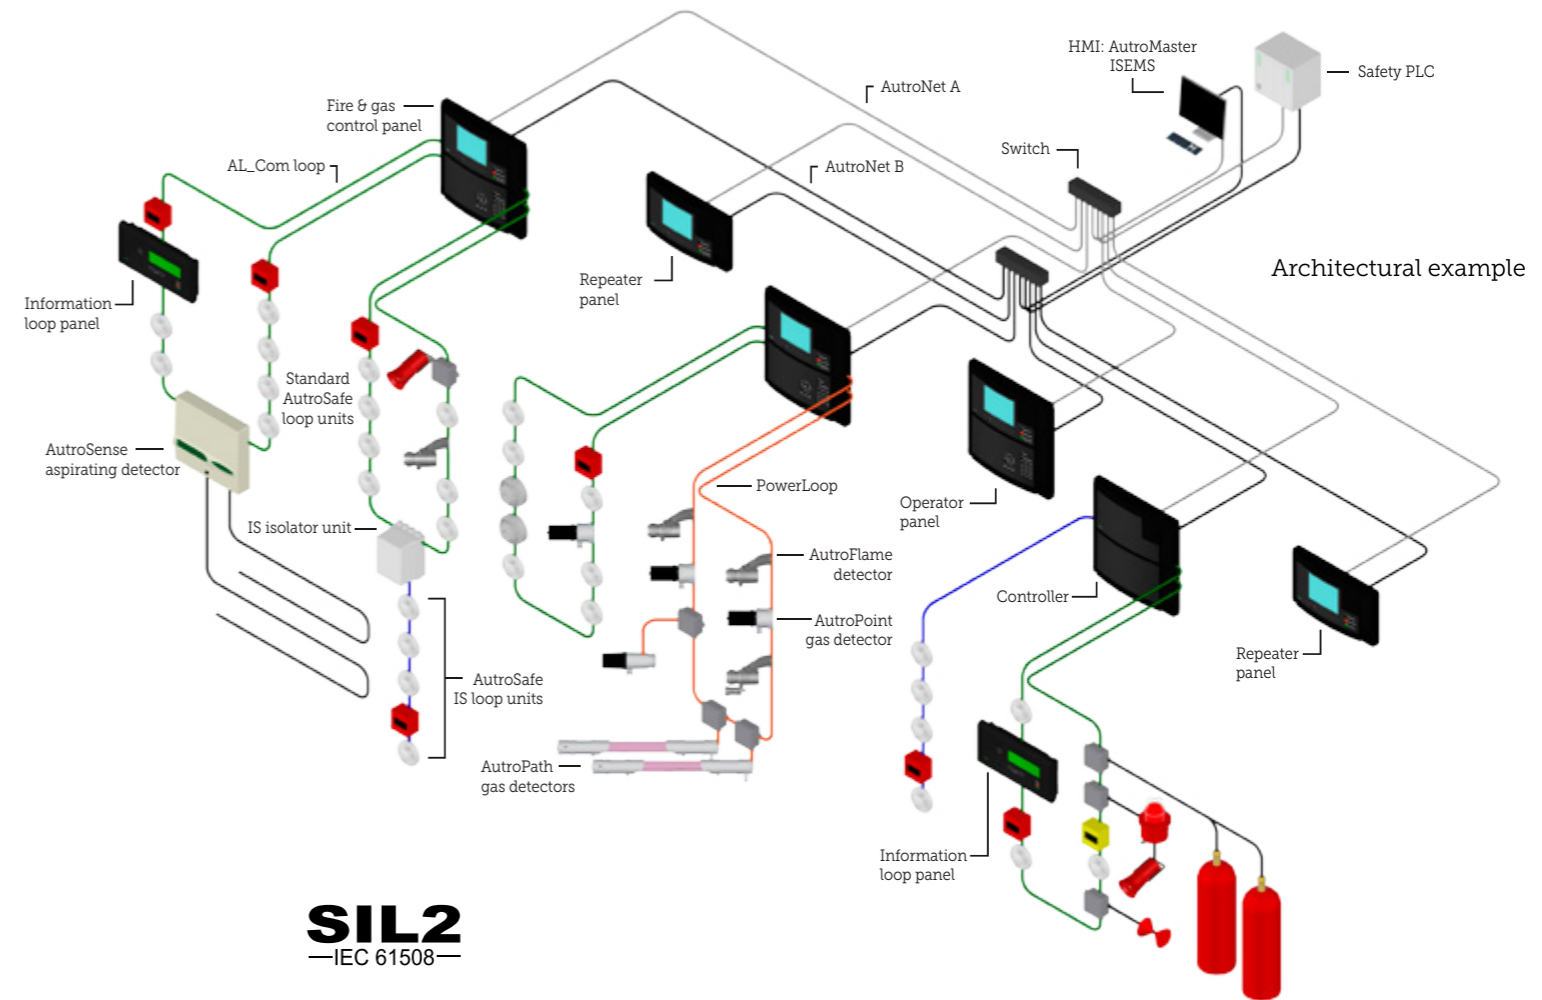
HMI: AutroMaster ISEMS

Safety PLC

AutroNet A

Fire & gas control panel

AL_Com loop

AutroNet B

Switch

Architectural example

Repeater panel

Information loop panel

Standard AutroSafe loop units

AutroSense aspirating detector

IS isolator unit

PowerLoop

Operator panel

AutroFlame detector

Controller

AutroPoint gas detector

Repeater panel

AutroSafe IS loop units

AutroPath gas detectors

Information loop panel

SIL2
IEC 61508